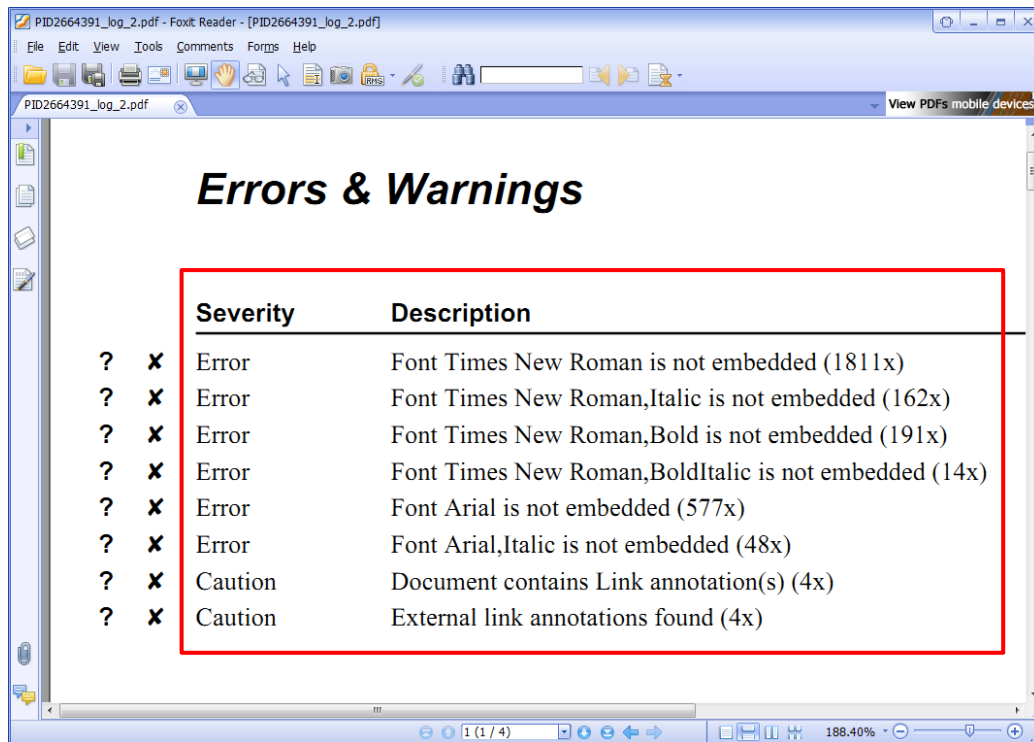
PID2664391_log_2.pdf - Foxit Reader - [PID2664391_log_2.pdf]

File Edit View Tools Comments Forms Help

PID2664391_log_2.pdf

View PDFs mobile devices

Errors & Warnings

| | | Severity | Description |
|---|---|---|---|
| ? | ✘ | Error | Font Times New Roman is not embedded (1811x) |
| ? | ✘ | Error | Font Times New Roman,Italic is not embedded (162x) |
| ? | ✘ | Error | Font Times New Roman,Bold is not embedded (191x) |
| ? | ✘ | Error | Font Times New Roman,BoldItalic is not embedded (14x) |
| ? | ✘ | Error | Font Arial is not embedded (577x) |
| ? | ✘ | Error | Font Arial,Italic is not embedded (48x) |
| ? | ✘ | Caution | Document contains Link annotation(s) (4x) |
| ? | ✘ | Caution | External link annotations found (4x) |

1 (1 / 4)

188.40%